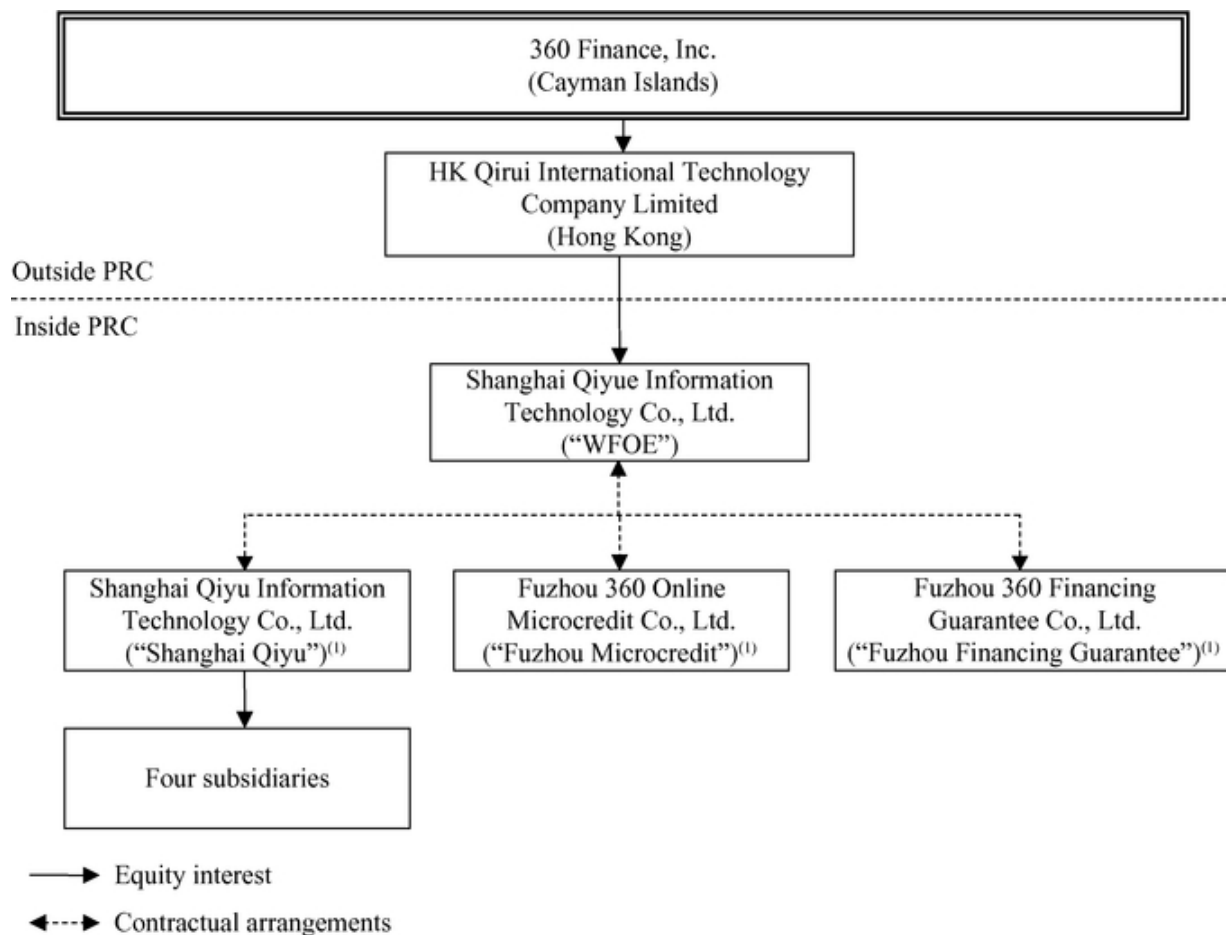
360 Finance, Inc.
(Cayman Islands)

HK Qirui International Technology Company Limited
(Hong Kong)

Outside PRC

Inside PRC

Shanghai Qiyue Information Technology Co., Ltd.
("WFOE")

Shanghai Qiyu Information Technology Co., Ltd.
("Shanghai Qiyu")$^{(1)}$

Fuzhou 360 Online Microcredit Co., Ltd.
("Fuzhou Microcredit")$^{(1)}$

Fuzhou 360 Financing Guarantee Co., Ltd.
("Fuzhou Financing Guarantee")$^{(1)}$

Four subsidiaries

Equity interest

Contractual arrangements